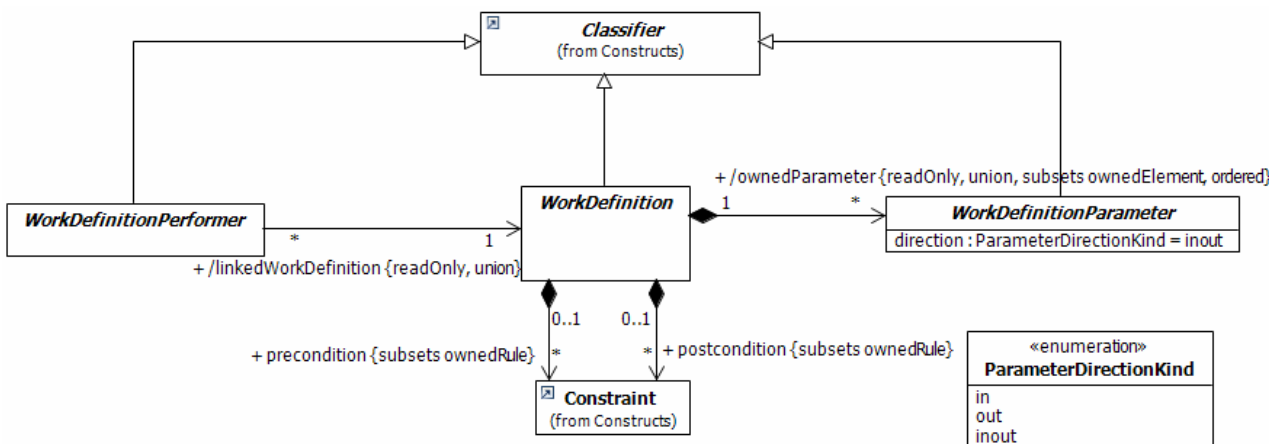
Classifier
(from Constructs)

+ /ownedParameter {readOnly, union, subsets ownedElement, ordered}

WorkDefinitionPerformer

*

1

WorkDefinition

1

*

WorkDefinitionParameter
direction : ParameterDirectionKind = inout

+ /linkedWorkDefinition {readOnly, union}

0..1

0..1

+ precondition {subsets ownedRule}

*

*

+ postcondition {subsets ownedRule}

Constraint
(from Constructs)

«enumeration»
ParameterDirectionKind
in
out
inout